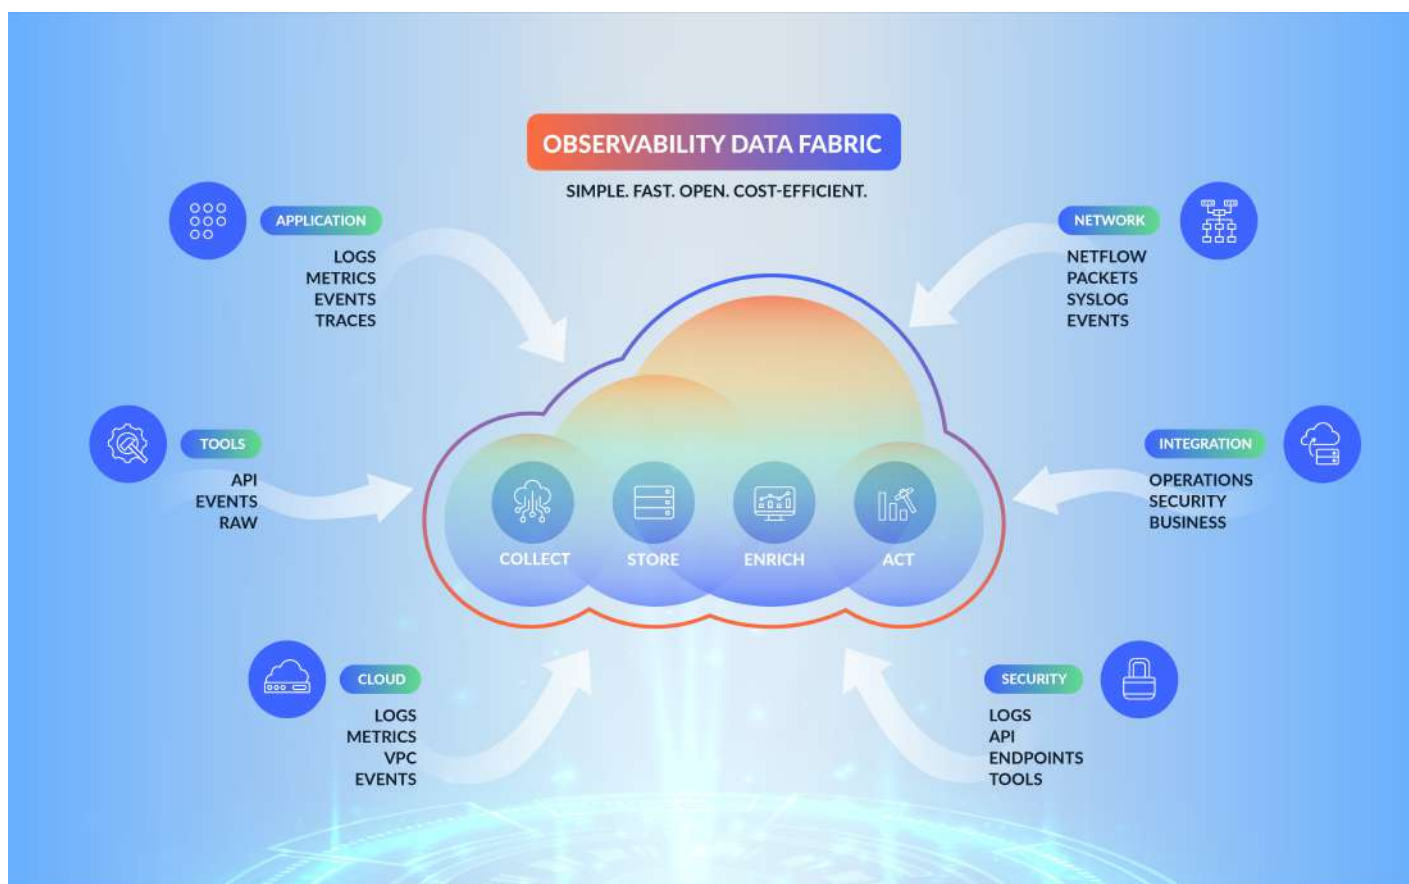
OBSERVABILITY DATA FABRIC

SIMPLE. FAST. OPEN. COST-EFFICIENT.

APPLICATION

LOGS
METRICS
EVENTS
TRACES

NETWORK

NETFLOW
PACKETS
SYSLOG
EVENTS

TOOLS

API
EVENTS
RAW

INTEGRATION

OPERATIONS
SECURITY
BUSINESS

COLLECT

STORE

ENRICH

ACT

CLOUD

LOGS
METRICS
VPC
EVENTS

SECURITY

LOGS
API
ENDPOINTS
TOOLS